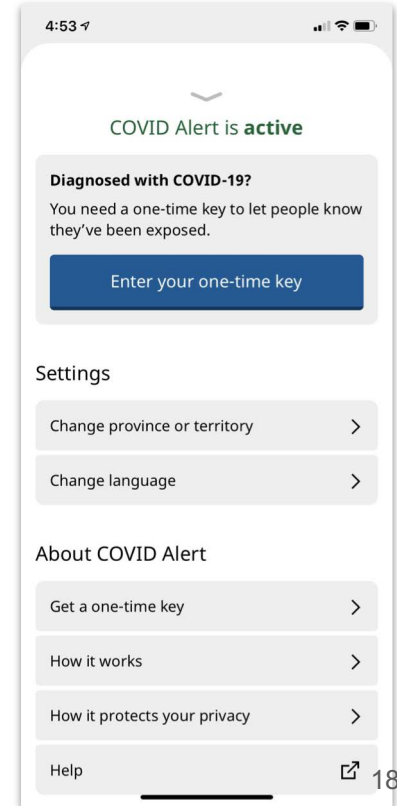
4:53

COVID Alert is **active**

**Diagnosed with COVID-19?**

You need a one-time key to let people know they've been exposed.

Enter your one-time key

Settings

Change province or territory

Change language

About COVID Alert

Get a one-time key

How it works

How it protects your privacy

Help

18